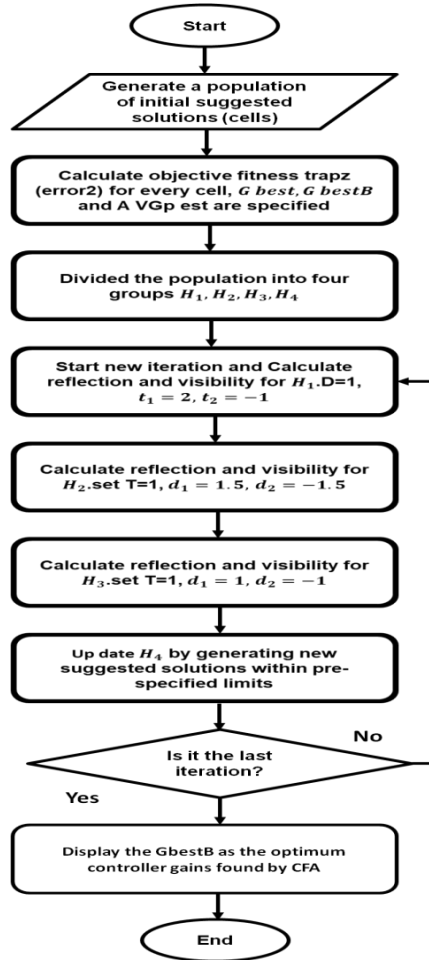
Start

Generate a population of initial suggested solutions (cells)

Calculate objective fitness trapz (error2) for every cell, $G\ best, G\ bestB$ and A VGp est are specified

Divided the population into four groups $H_1, H_2, H_3, H_4$

Start new iteration and Calculate reflection and visibility for $H_1$.D=1, $t_1 = 2$, $t_2 = -1$

Calculate reflection and visibility for $H_2$.set T=1, $d_1 = 1.5$, $d_2 = -1.5$

Calculate reflection and visibility for $H_3$.set T=1, $d_1 = 1$, $d_2 = -1$

Up date $H_4$ by generating new suggested solutions within pre-specified limits

Is it the last iteration?

No

Yes

Display the GbestB as the optimum controller gains found by CFA

End